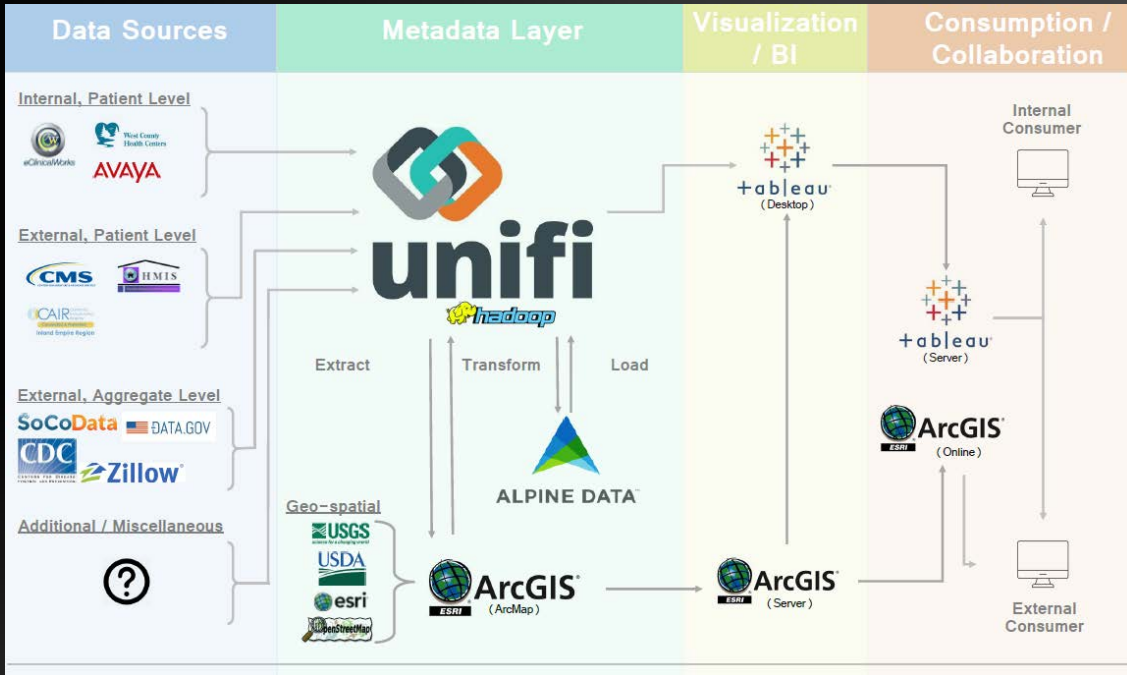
Data Sources

Metadata Layer

Visualization / BI

Consumption / Collaboration

Internal, Patient Level

eClinicalWorks

West County Health Centers

AVAYA

External, Patient Level

CMS

HMIS

CAIR

Inland Empire Region

External, Aggregate Level

SoCoData

DATA.GOV

CDC

Zillow

Additional / Miscellaneous

unifi

hadoop

Extract

Transform

Load

ALPINE DATA

Geo-spatial

USGS

USDA

esri

OpenStreetMap

ArcGIS

ESRI

(ArcMap)

+ableau

(Desktop)

ArcGIS

ESRI

(Server)

Internal Consumer

+ableau

(Server)

ArcGIS

ESRI

(Online)

External Consumer